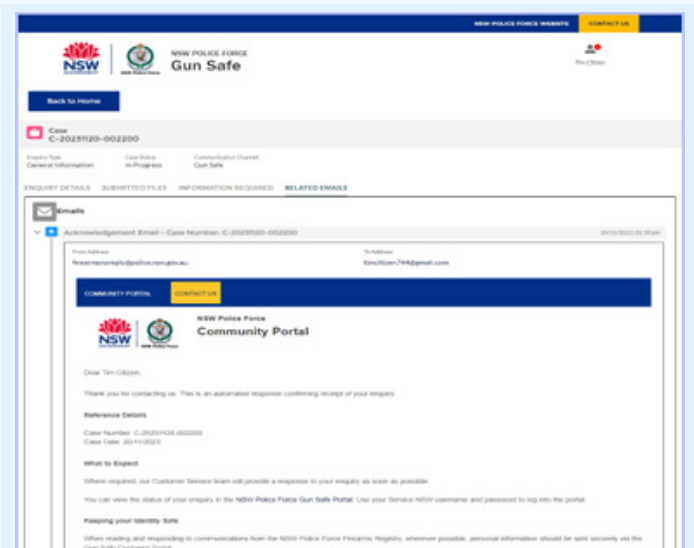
NSW POLICE FORCE WEBSITE CONTACT US

NSW

NSW POLICE FORCE
Gun Safe

Tim Citizen

Back to Home

Case
C-20231120-002200

Enquiry Type
General Information

Case Status
In Progress

Communication Channel
Gun Safe

ENQUIRY DETAILS SUBMITTED FILES INFORMATION REQUIRED RELATED EMAILS

Emails

Acknowledgement Email - Case Number: C-20231120-002200

20/11/2023 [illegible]

From Address
firearmsnoreply@police.nsw.gov.au

To Address
timcitizen744@gmail.com

COMMUNITY PORTAL CONTACT US

NSW

NSW Police Force
Community Portal

Dear Tim Citizen,

Thank you for contacting us. This is an automated response confirming receipt of your enquiry.

Reference Details

Case Number: C-20231120-002200
Case Date: 20/11/2023

What to Expect

Where required, our Customer Service team will provide a response to your enquiry as soon as possible.

You can view the status of your enquiry in the NSW Police Force Gun Safe Portal. Use your Service NSW username and password to log into the portal.

Keeping your Identity Safe

When reading and responding to communications from the NSW Police Force Firearms Registry, wherever possible, personal information should be sent securely via the Gun Safe Customer Portal.